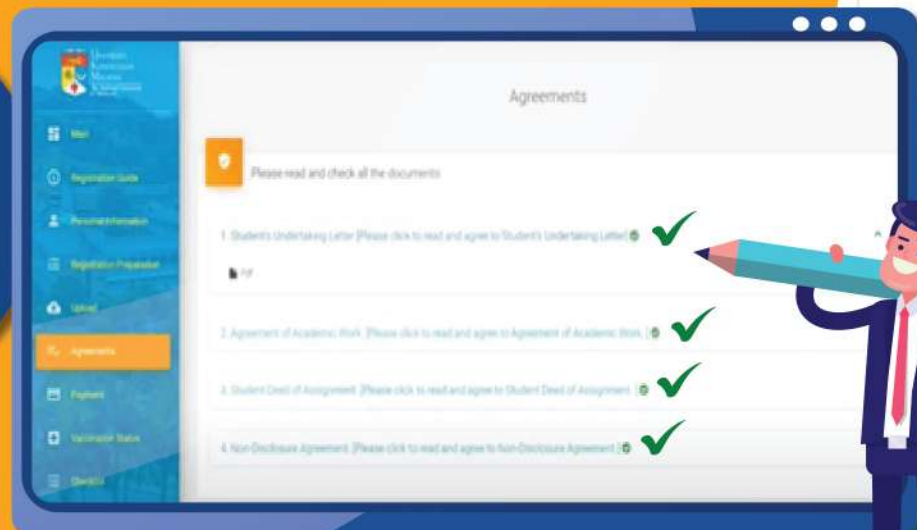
Universiti Kebangsaan Malaysia

Main

Registration Guide

Personal Information

Registration Preparation

Upload

Agreements

Payment

Vaccination Status

Checklist

Agreements

Please read and check all the documents

1. Student's Undertaking Letter [Please click to read and agree to Student's Undertaking Letter]

PDF

2. Agreement of Academic Work [Please click to read and agree to Agreement of Academic Work.]

3. Student Deed of Assignment [Please click to read and agree to Student Deed of Assignment]

4. Non-Disclosure Agreement [Please click to read and agree to Non-Disclosure Agreement]